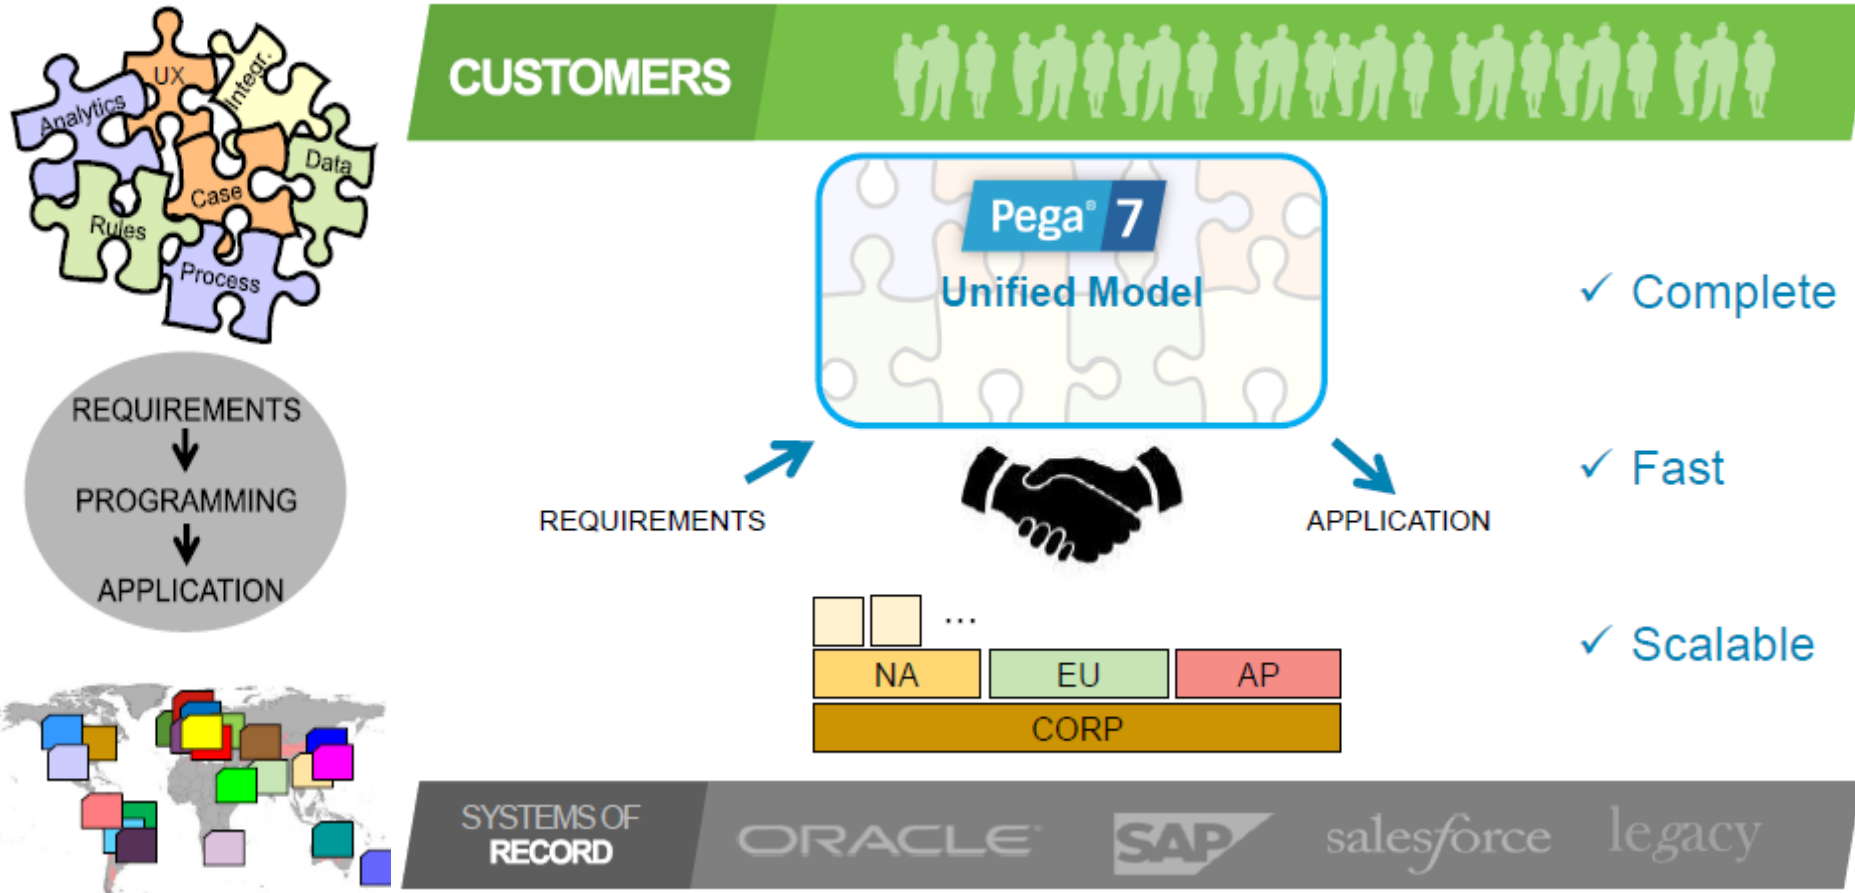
Analytics
UX
Integr.
Data
Case
Rules
Process

REQUIREMENTS
PROGRAMMING
APPLICATION

CUSTOMERS

Pega® 7
Unified Model

REQUIREMENTS

APPLICATION

✓ Complete

✓ Fast

✓ Scalable

...

| NA | EU | AP |
|---|---|---|
| CORP | | |

SYSTEMS OF RECORD

ORACLE

SAP

salesforce

legacy